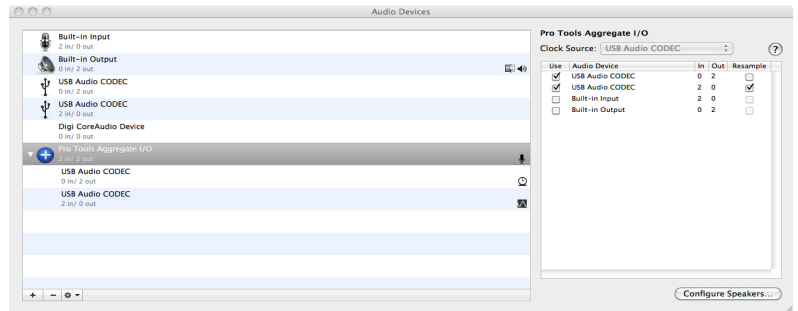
Audio Devices

Built-in Input
2 in/ 0 out

Built-in Output
0 in/ 2 out

USB Audio CODEC
0 in/ 2 out

USB Audio CODEC
2 in/ 0 out

Digi CoreAudio Device
0 in/ 0 out

Pro Tools Aggregate I/O
2 in/ 2 out

USB Audio CODEC
0 in/ 2 out

USB Audio CODEC
2 in/ 0 out

+ − ⚙ ▾

Pro Tools Aggregate I/O

Clock Source: USB Audio CODEC

?

| Use | Audio Device | In | Out | Resample |
|---|---|---|---|---|
| ☑ | USB Audio CODEC | 0 | 2 | ☐ |
| ☑ | USB Audio CODEC | 2 | 0 | ☑ |
| ☐ | Built-in Input | 2 | 0 | ☐ |
| ☐ | Built-in Output | 0 | 2 | ☐ |

Configure Speakers...